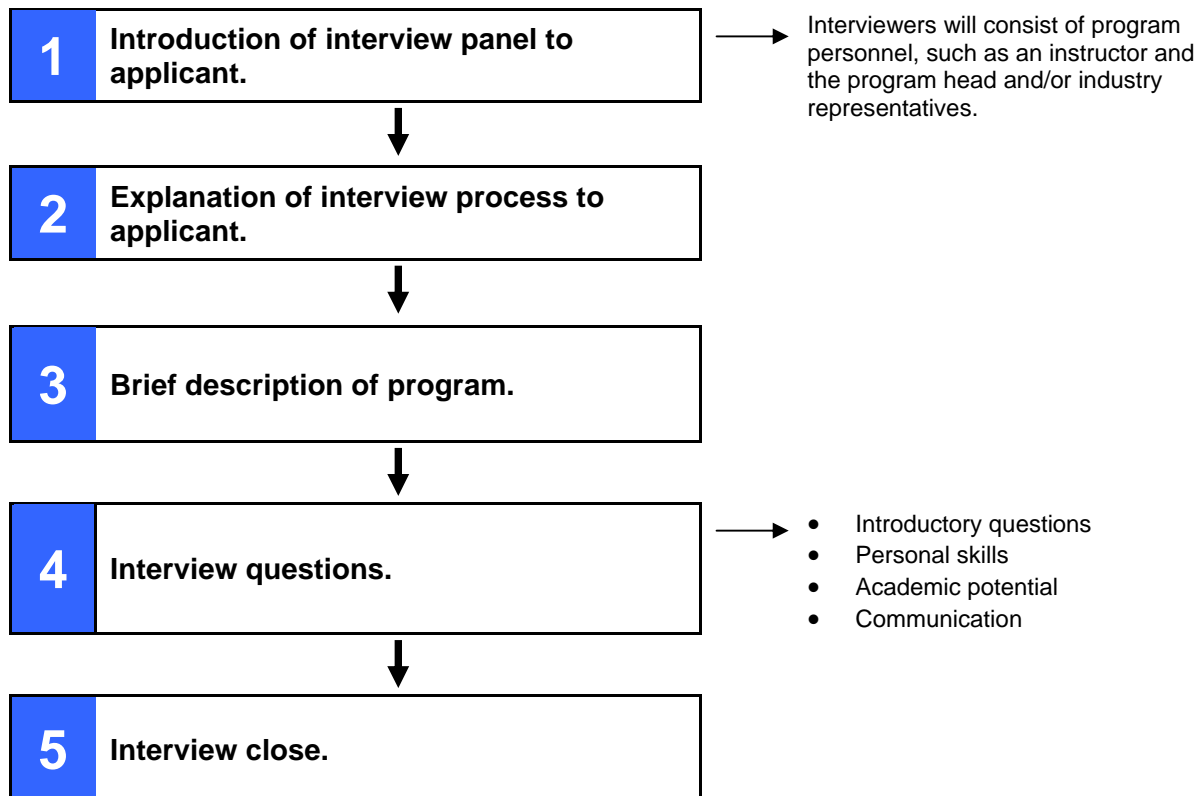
1 Introduction of interview panel to applicant.

Interviewers will consist of program personnel, such as an instructor and the program head and/or industry representatives.

2 Explanation of interview process to applicant.

3 Brief description of program.

4 Interview questions.

- Introductory questions
- Personal skills
- Academic potential
- Communication

5 Interview close.